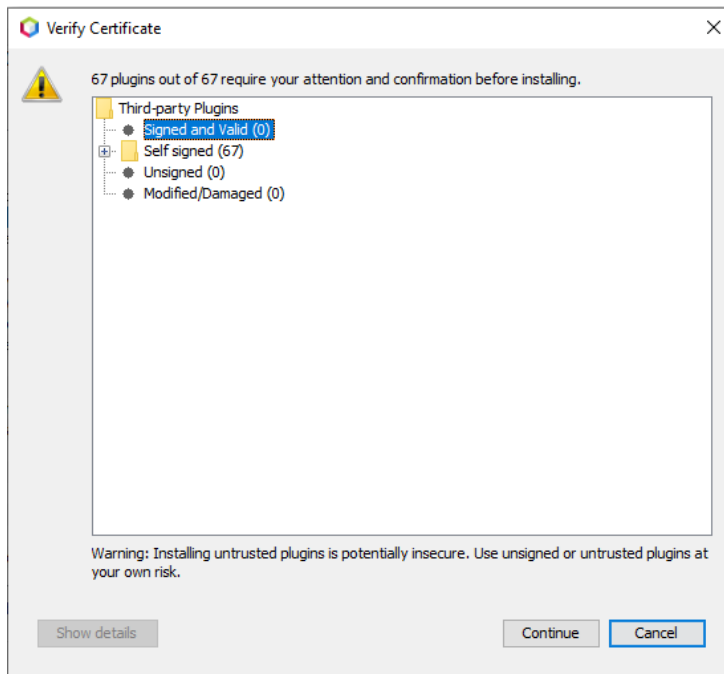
Verify Certificate

67 plugins out of 67 require your attention and confirmation before installing.

Third-party Plugins
Signed and Valid (0)
Self signed (67)
Unsigned (0)
Modified/Damaged (0)

Warning: Installing untrusted plugins is potentially insecure. Use unsigned or untrusted plugins at your own risk.

Show details
Continue
Cancel